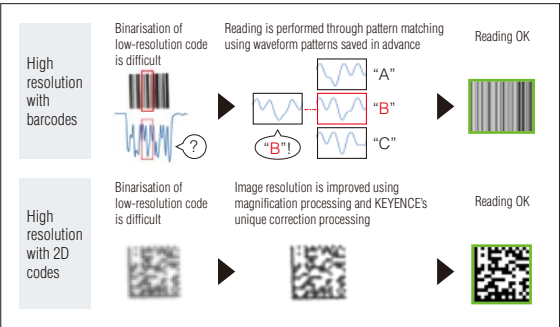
High resolution with barcodes

Binarisation of low-resolution code is difficult

?

Reading is performed through pattern matching using waveform patterns saved in advance

"A"

"B"

"C"

"B"!

Reading OK

High resolution with 2D codes

Binarisation of low-resolution code is difficult

Image resolution is improved using magnification processing and KEYENCE's unique correction processing

Reading OK